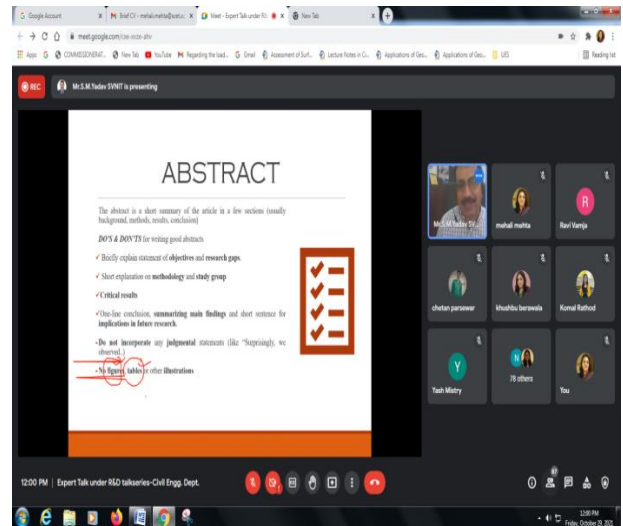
G Google Account | M Brief CV - mehali.mehta@scet.ac | Meet - Expert Talk under R&I | New Tab

meet.google.com/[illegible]

Apps | COMMISSIONERAT... | New Tab | YouTube | Regarding the load... | Gmail | Assessment of Surf... | Lecture Notes in C... | Applications of Geo... | Applications of Geo... | UES | Reading list

REC | Mr.S.M.Yadav SVNIT is presenting

ABSTRACT

The abstract is a short summary of the article in a few sections (usually background, methods, results, conclusion)

DO'S & DON'TS for writing good abstracts

✓Briefly explain statement of objectives and research gaps.

✓Short explanation on methodology and study group

✓Critical results

✓One-line conclusion, summarizing main findings and short sentence for implications in future research.

- Do not incorporate any judgmental statements (like "Surprisingly, we observed...")

- No figures, tables or other illustrations

Mr.S.M.Yadav SV... | mehali mehta | Ravi Vamja

chetan parsewar | khushbu berawala | Komal Rathod

Yash Mistry | 78 others | You

12:00 PM | Expert Talk under R&D talkseries-Civil Engg. Dept.

12:00 PM
Friday, October 29, 2021